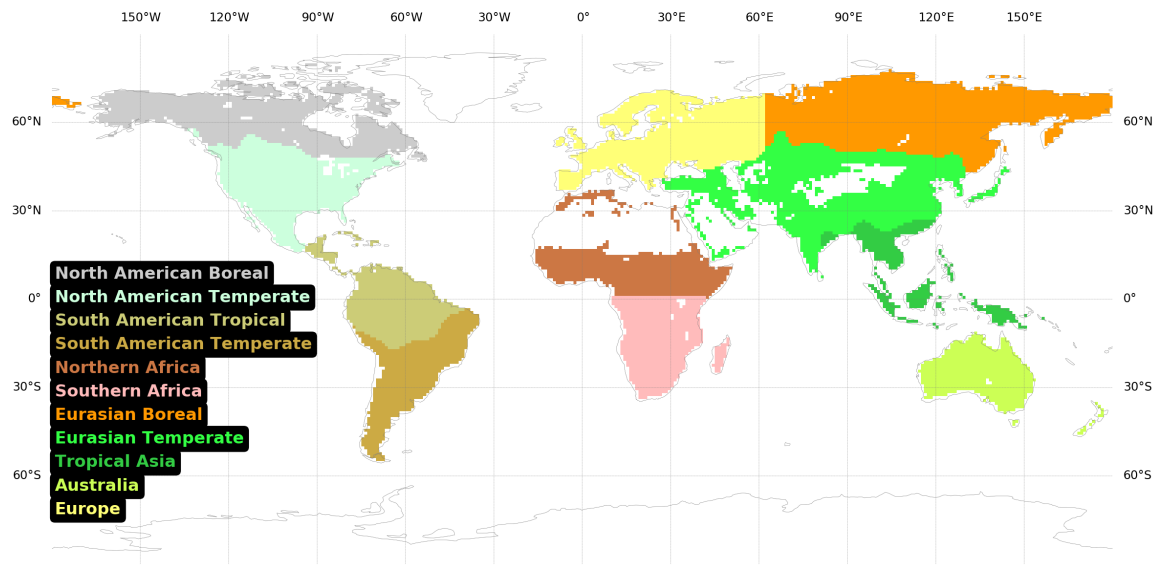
150°W 120°W 90°W 60°W 30°W 0° 30°E 60°E 90°E 120°E 150°E

60°N 60°N
30°N 30°N
0° 0°
30°S 30°S
60°S 60°S

North American Boreal
North American Temperate
South American Tropical
South American Temperate
Northern Africa
Southern Africa
Eurasian Boreal
Eurasian Temperate
Tropical Asia
Australia
Europe